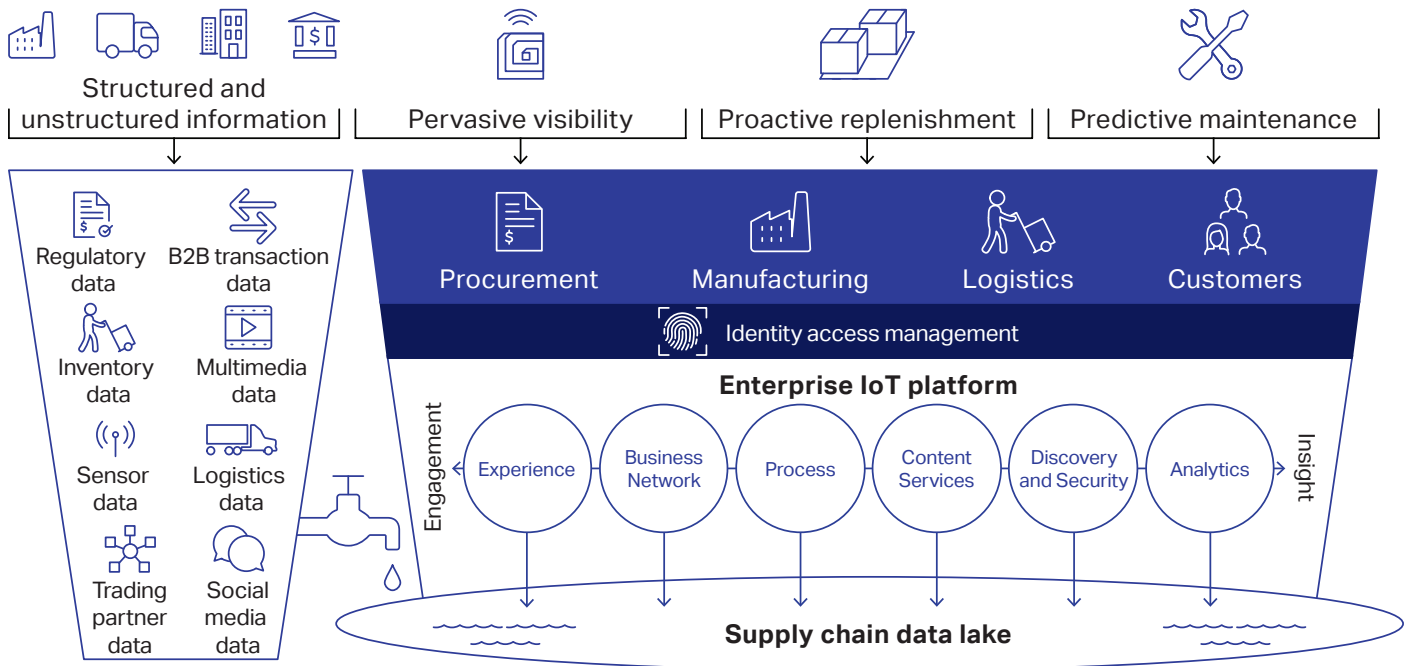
Structured and unstructured information

Pervasive visibility

Proactive replenishment

Predictive maintenance

Regulatory data

B2B transaction data

Inventory data

Multimedia data

Sensor data

Logistics data

Trading partner data

Social media data

Procurement

Manufacturing

Logistics

Customers

Identity access management

Enterprise IoT platform

Engagement

Experience

Business Network

Process

Content Services

Discovery and Security

Analytics

Insight

Supply chain data lake